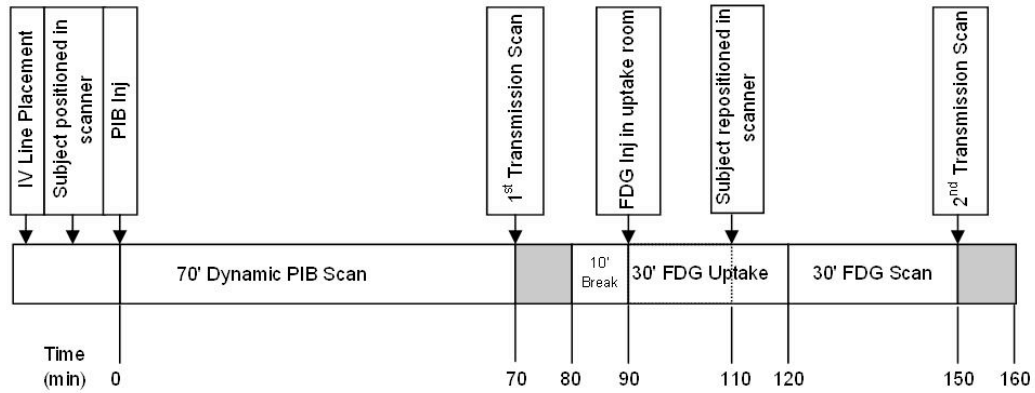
IV Line Placement

Subject positioned in scanner

PIB Inj

1$^{st}$ Transmission Scan

FDG Inj in uptake room

Subject repositioned in scanner

2$^{nd}$ Transmission Scan

70' Dynamic PIB Scan

10' Break

30' FDG Uptake

30' FDG Scan

Time (min)

0

70

80

90

110

120

150

160